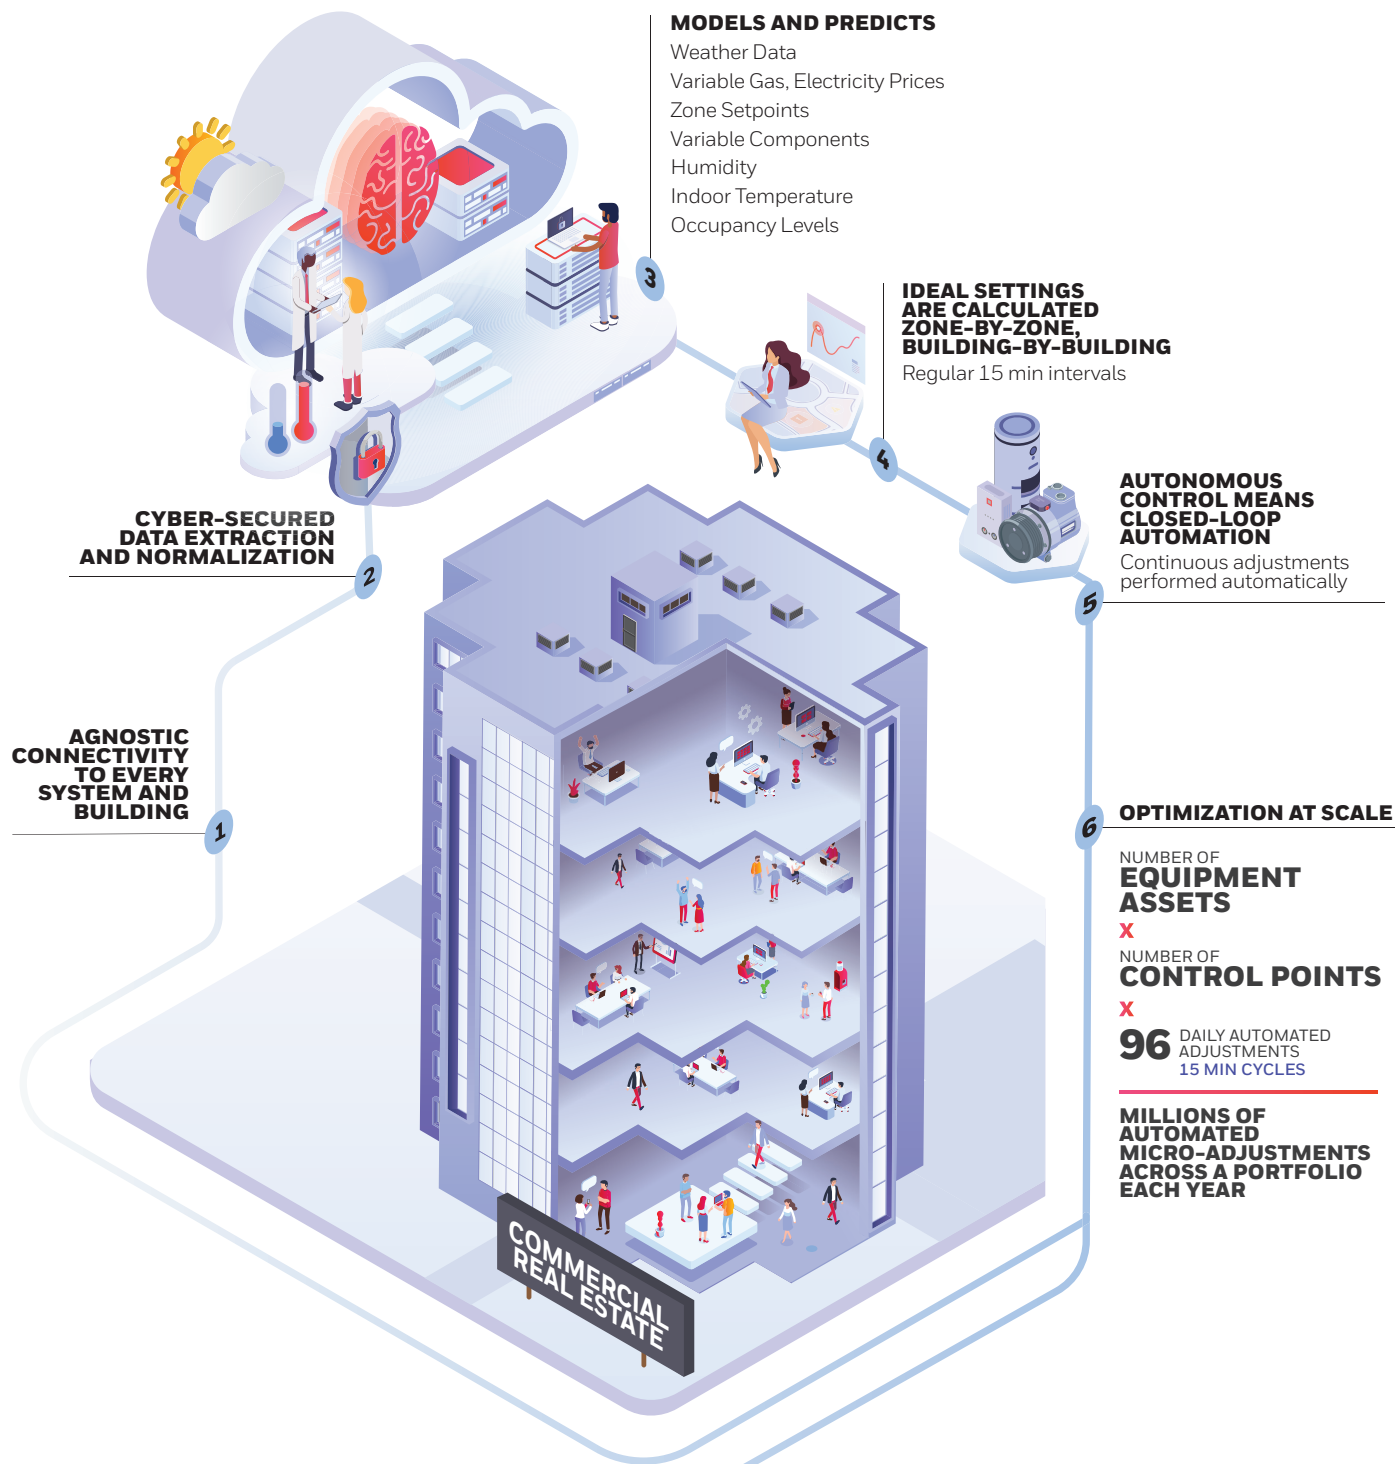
MODELS AND PREDICTS
Weather Data
Variable Gas, Electricity Prices
Zone Setpoints
Variable Components
Humidity
Indoor Temperature
Occupancy Levels

3

IDEAL SETTINGS ARE CALCULATED ZONE-BY-ZONE, BUILDING-BY-BUILDING
Regular 15 min intervals

4

AUTONOMOUS CONTROL MEANS CLOSED-LOOP AUTOMATION
Continuous adjustments performed automatically

5

CYBER-SECURED DATA EXTRACTION AND NORMALIZATION

2

AGNOSTIC CONNECTIVITY TO EVERY SYSTEM AND BUILDING

1

6

OPTIMIZATION AT SCALE

NUMBER OF
EQUIPMENT ASSETS
X
NUMBER OF
CONTROL POINTS
X
96 DAILY AUTOMATED ADJUSTMENTS
15 MIN CYCLES

MILLIONS OF AUTOMATED MICRO-ADJUSTMENTS ACROSS A PORTFOLIO EACH YEAR

COMMERCIAL REAL ESTATE